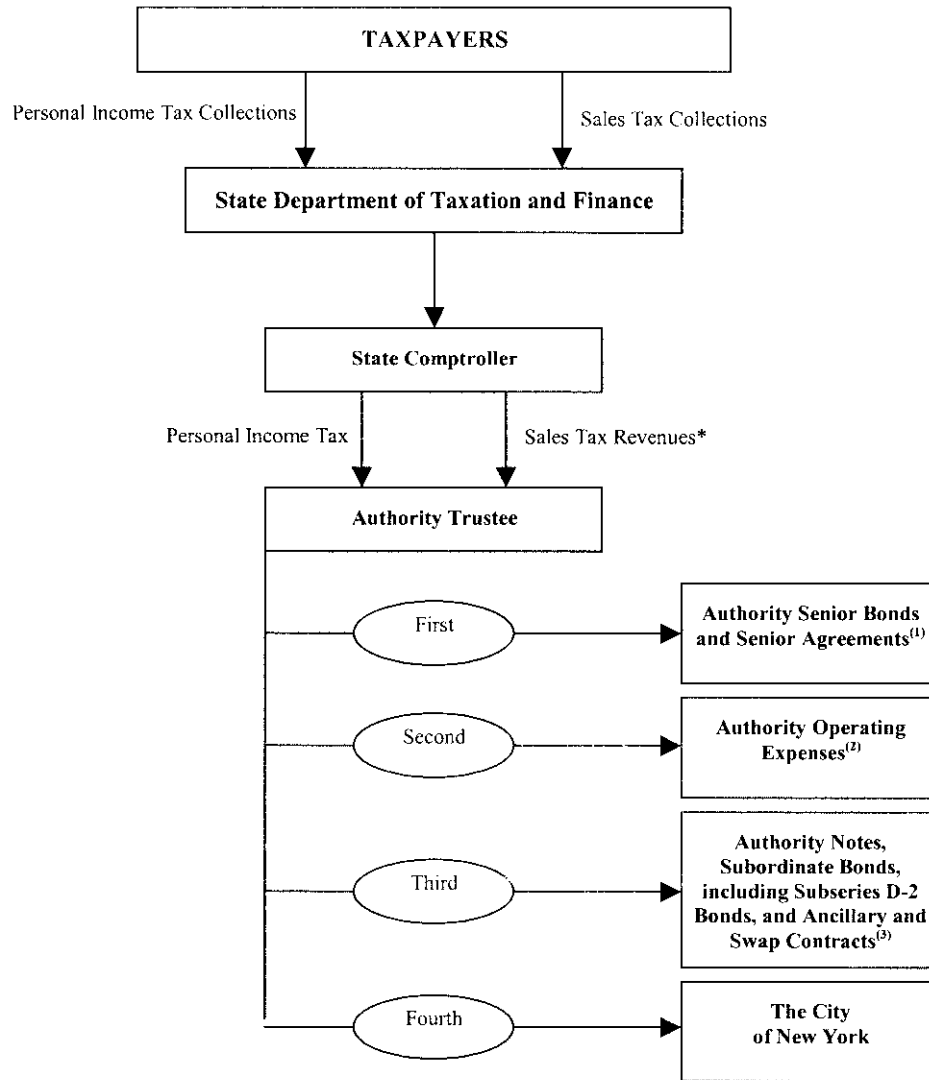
TAXPAYERS

Personal Income Tax Collections

Sales Tax Collections

State Department of Taxation and Finance

State Comptroller

Personal Income Tax

Sales Tax Revenues*

Authority Trustee

First

Authority Senior Bonds and Senior Agreements$^{(1)}$

Second

Authority Operating Expenses$^{(2)}$

Third

Authority Notes, Subordinate Bonds, including Subseries D-2 Bonds, and Ancillary and Swap Contracts$^{(3)}$

Fourth

The City of New York